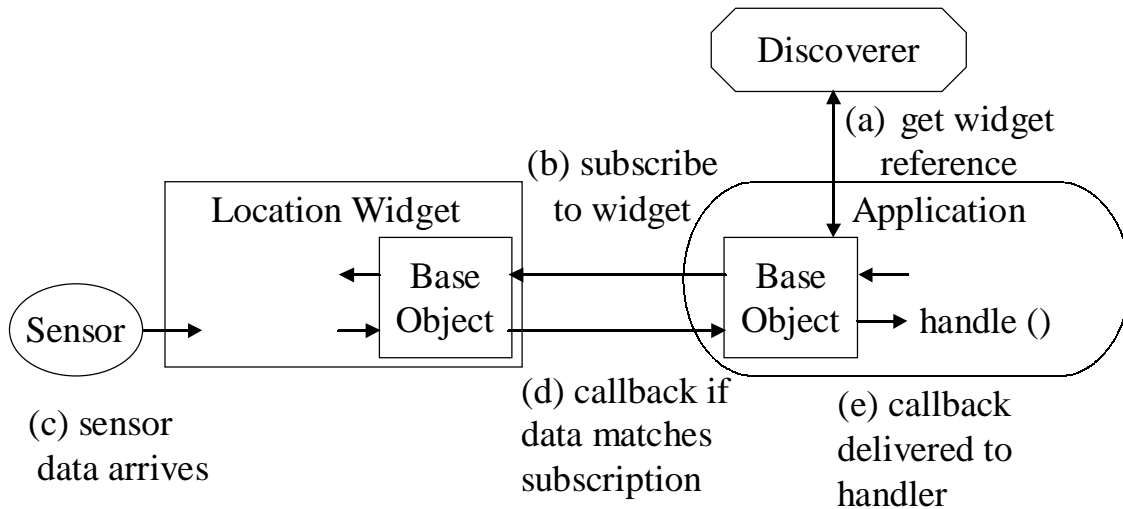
Discoverer

(a) get widget reference

(b) subscribe to widget

Location Widget

Application

Base Object

Base Object

Sensor

handle ()

(c) sensor data arrives

(d) callback if data matches subscription

(e) callback delivered to handler